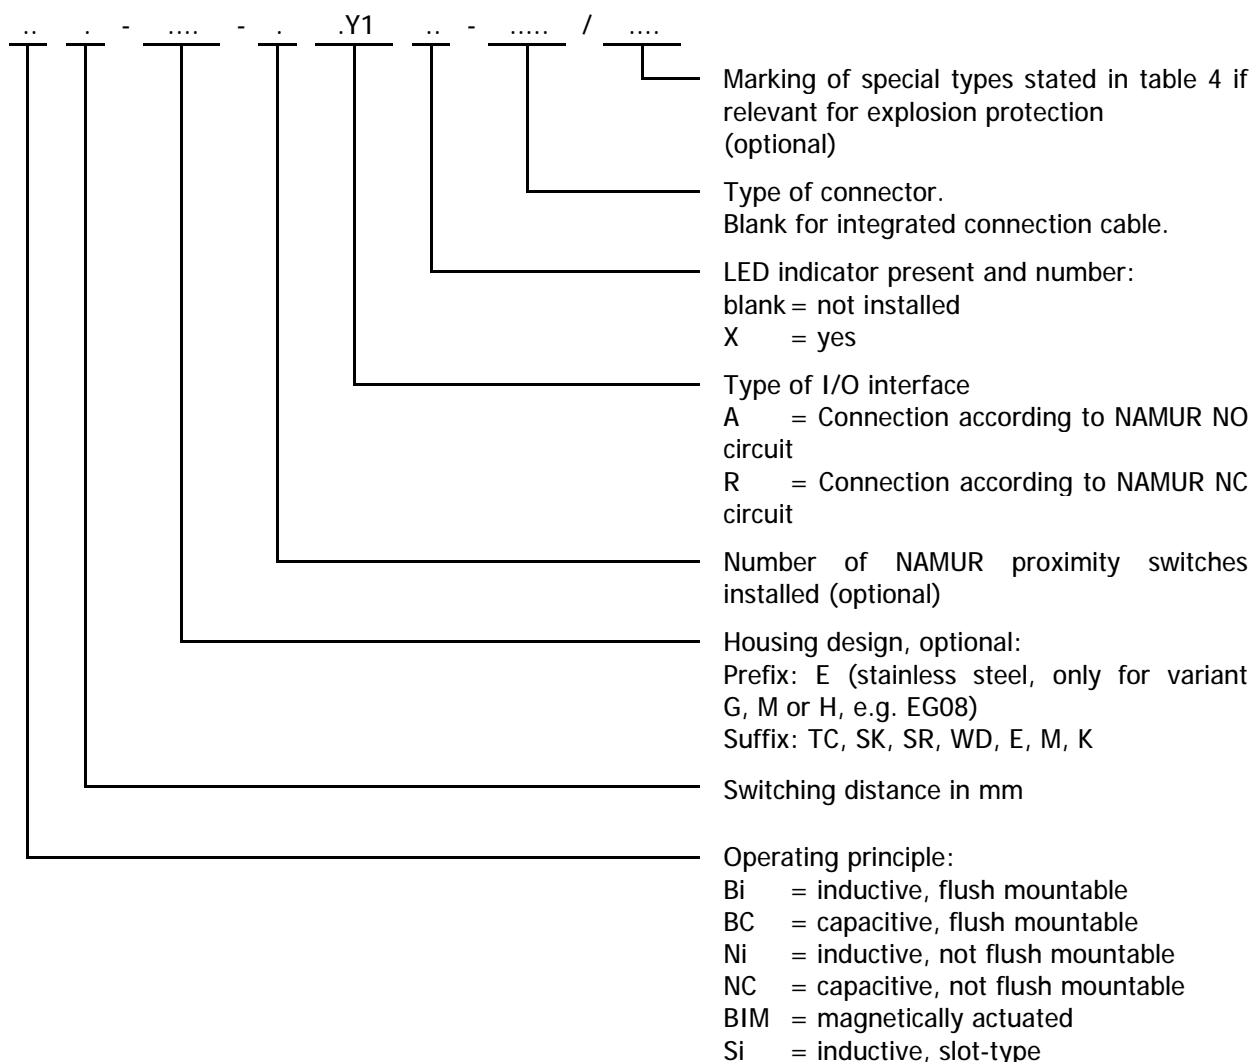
.. . - .... - . .Y1 .. - ..... / ....

Marking of special types stated in table 4 if relevant for explosion protection (optional)

Type of connector.
Blank for integrated connection cable.

LED indicator present and number:
blank = not installed
X = yes

Type of I/O interface
A = Connection according to NAMUR NO circuit
R = Connection according to NAMUR NC circuit

Number of NAMUR proximity switches installed (optional)

Housing design, optional:
Prefix: E (stainless steel, only for variant G, M or H, e.g. EG08)
Suffix: TC, SK, SR, WD, E, M, K

Switching distance in mm

Operating principle:
Bi = inductive, flush mountable
BC = capacitive, flush mountable
Ni = inductive, not flush mountable
NC = capacitive, not flush mountable
BIM = magnetically actuated
Si = inductive, slot-type